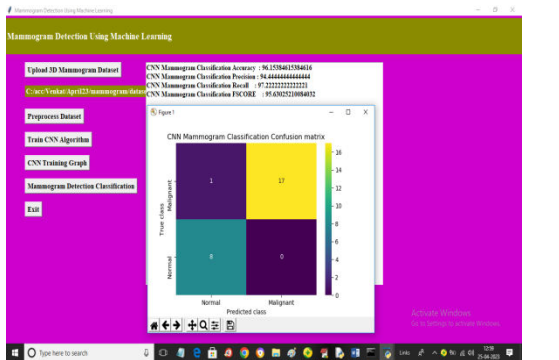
Mammogram Detection Using Machine Learning

Mammogram Detection Using Machine Learning

Upload 3D Mammogram Dataset

C:/acc/Venkat/April23/mammogram/datas

Preprocess Dataset

Train CNN Algorithm

CNN Training Graph

Mammogram Detection Classification

Exit

CNN Mammogram Classification Accuracy : 96.15384615384616
CNN Mammogram Classification Precision : 94.44444444444444
CNN Mammogram Classification Recall : 97.22222222222221
CNN Mammogram Classification FSCORE : 95.63025210084032

Figure 1

CNN Mammogram Classification Confusion matrix

| True class \ Predicted class | Normal | Malignant |
|---|---|---|
| Malignant | 1 | 17 |
| Normal | 8 | 0 |

16
14
12
10
8
6
4
2
0

Predicted class

True class

Activate Windows
Go to Settings to activate Windows.

Type here to search

Links

12:59
25-04-2023